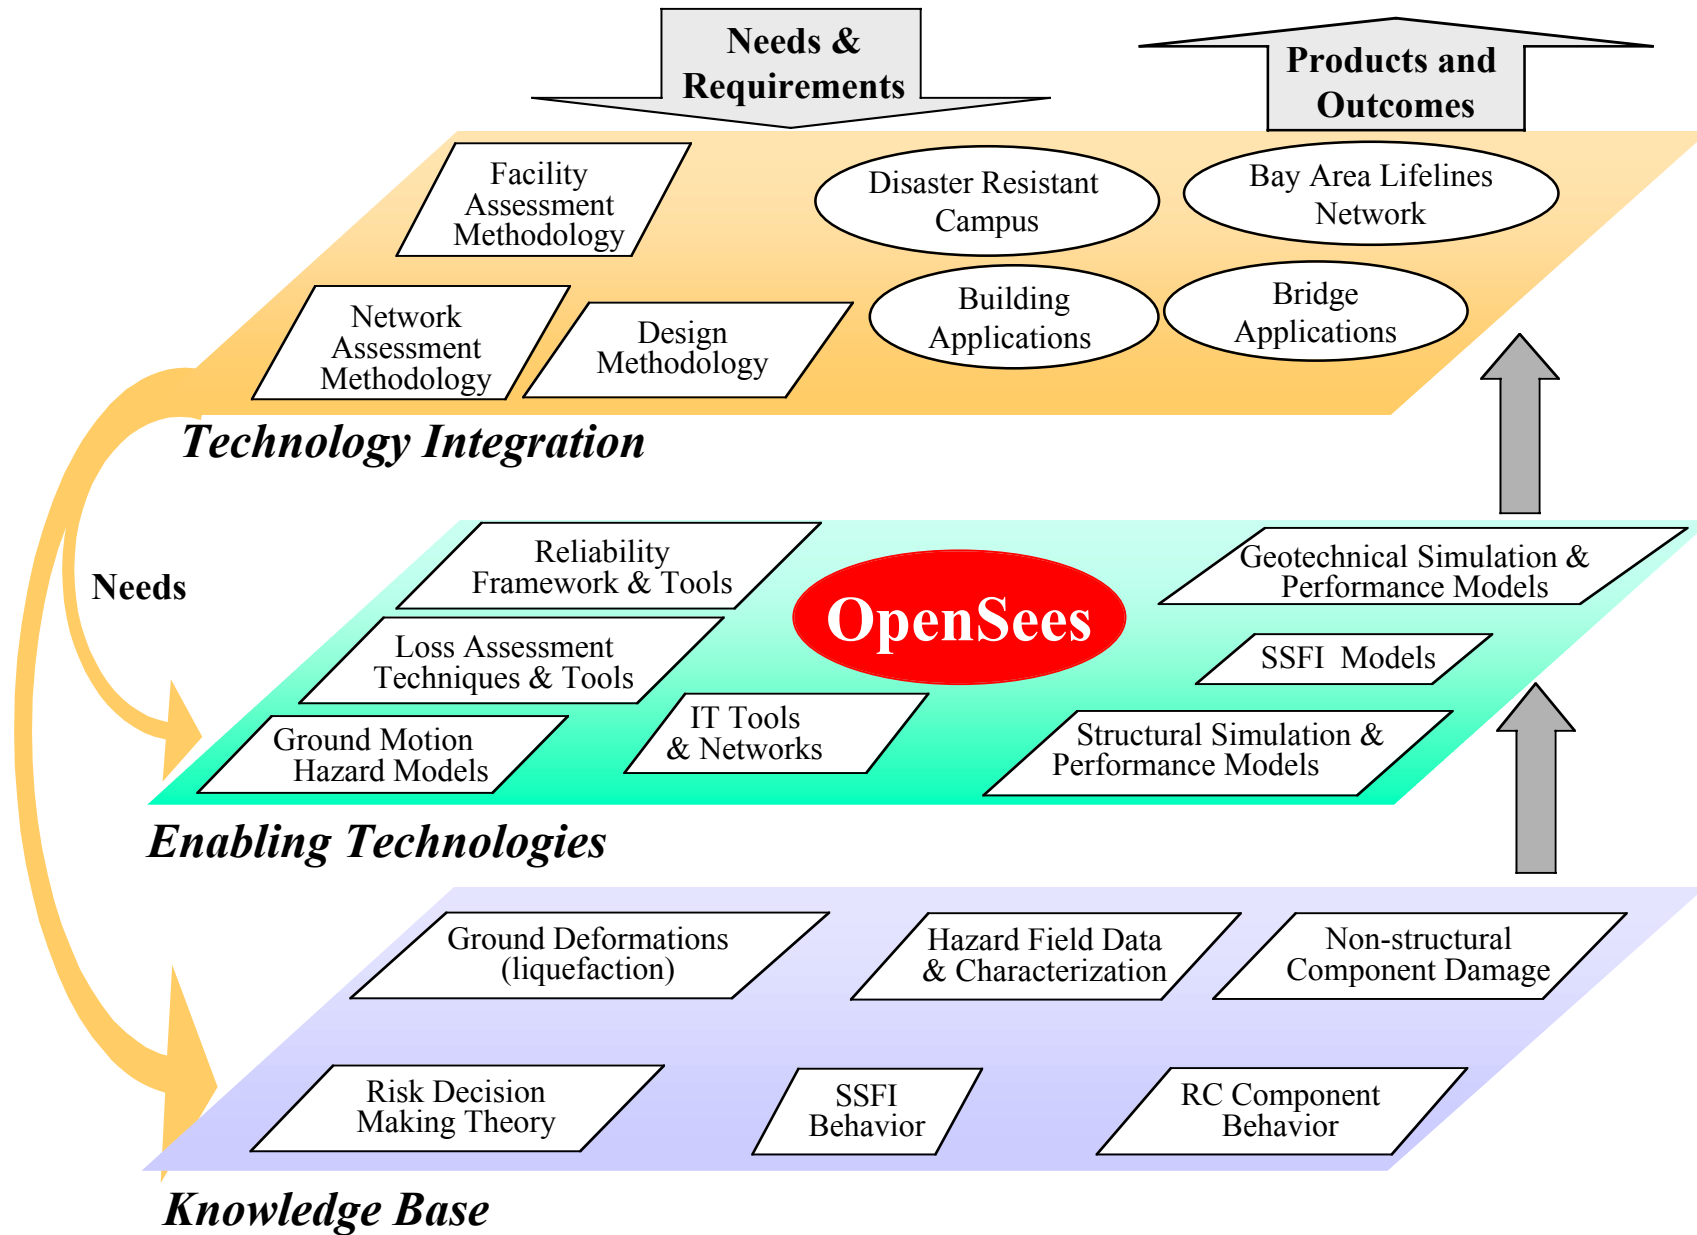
Needs & Requirements

Products and Outcomes

Facility Assessment Methodology

Disaster Resistant Campus

Bay Area Lifelines Network

Network Assessment Methodology

Design Methodology

Building Applications

Bridge Applications

Technology Integration

Needs

Reliability Framework & Tools

Loss Assessment Techniques & Tools

Ground Motion Hazard Models

IT Tools & Networks

OpenSees

Geotechnical Simulation & Performance Models

SSFI Models

Structural Simulation & Performance Models

Enabling Technologies

Ground Deformations (liquefaction)

Hazard Field Data & Characterization

Non-structural Component Damage

Risk Decision Making Theory

SSFI Behavior

RC Component Behavior

Knowledge Base